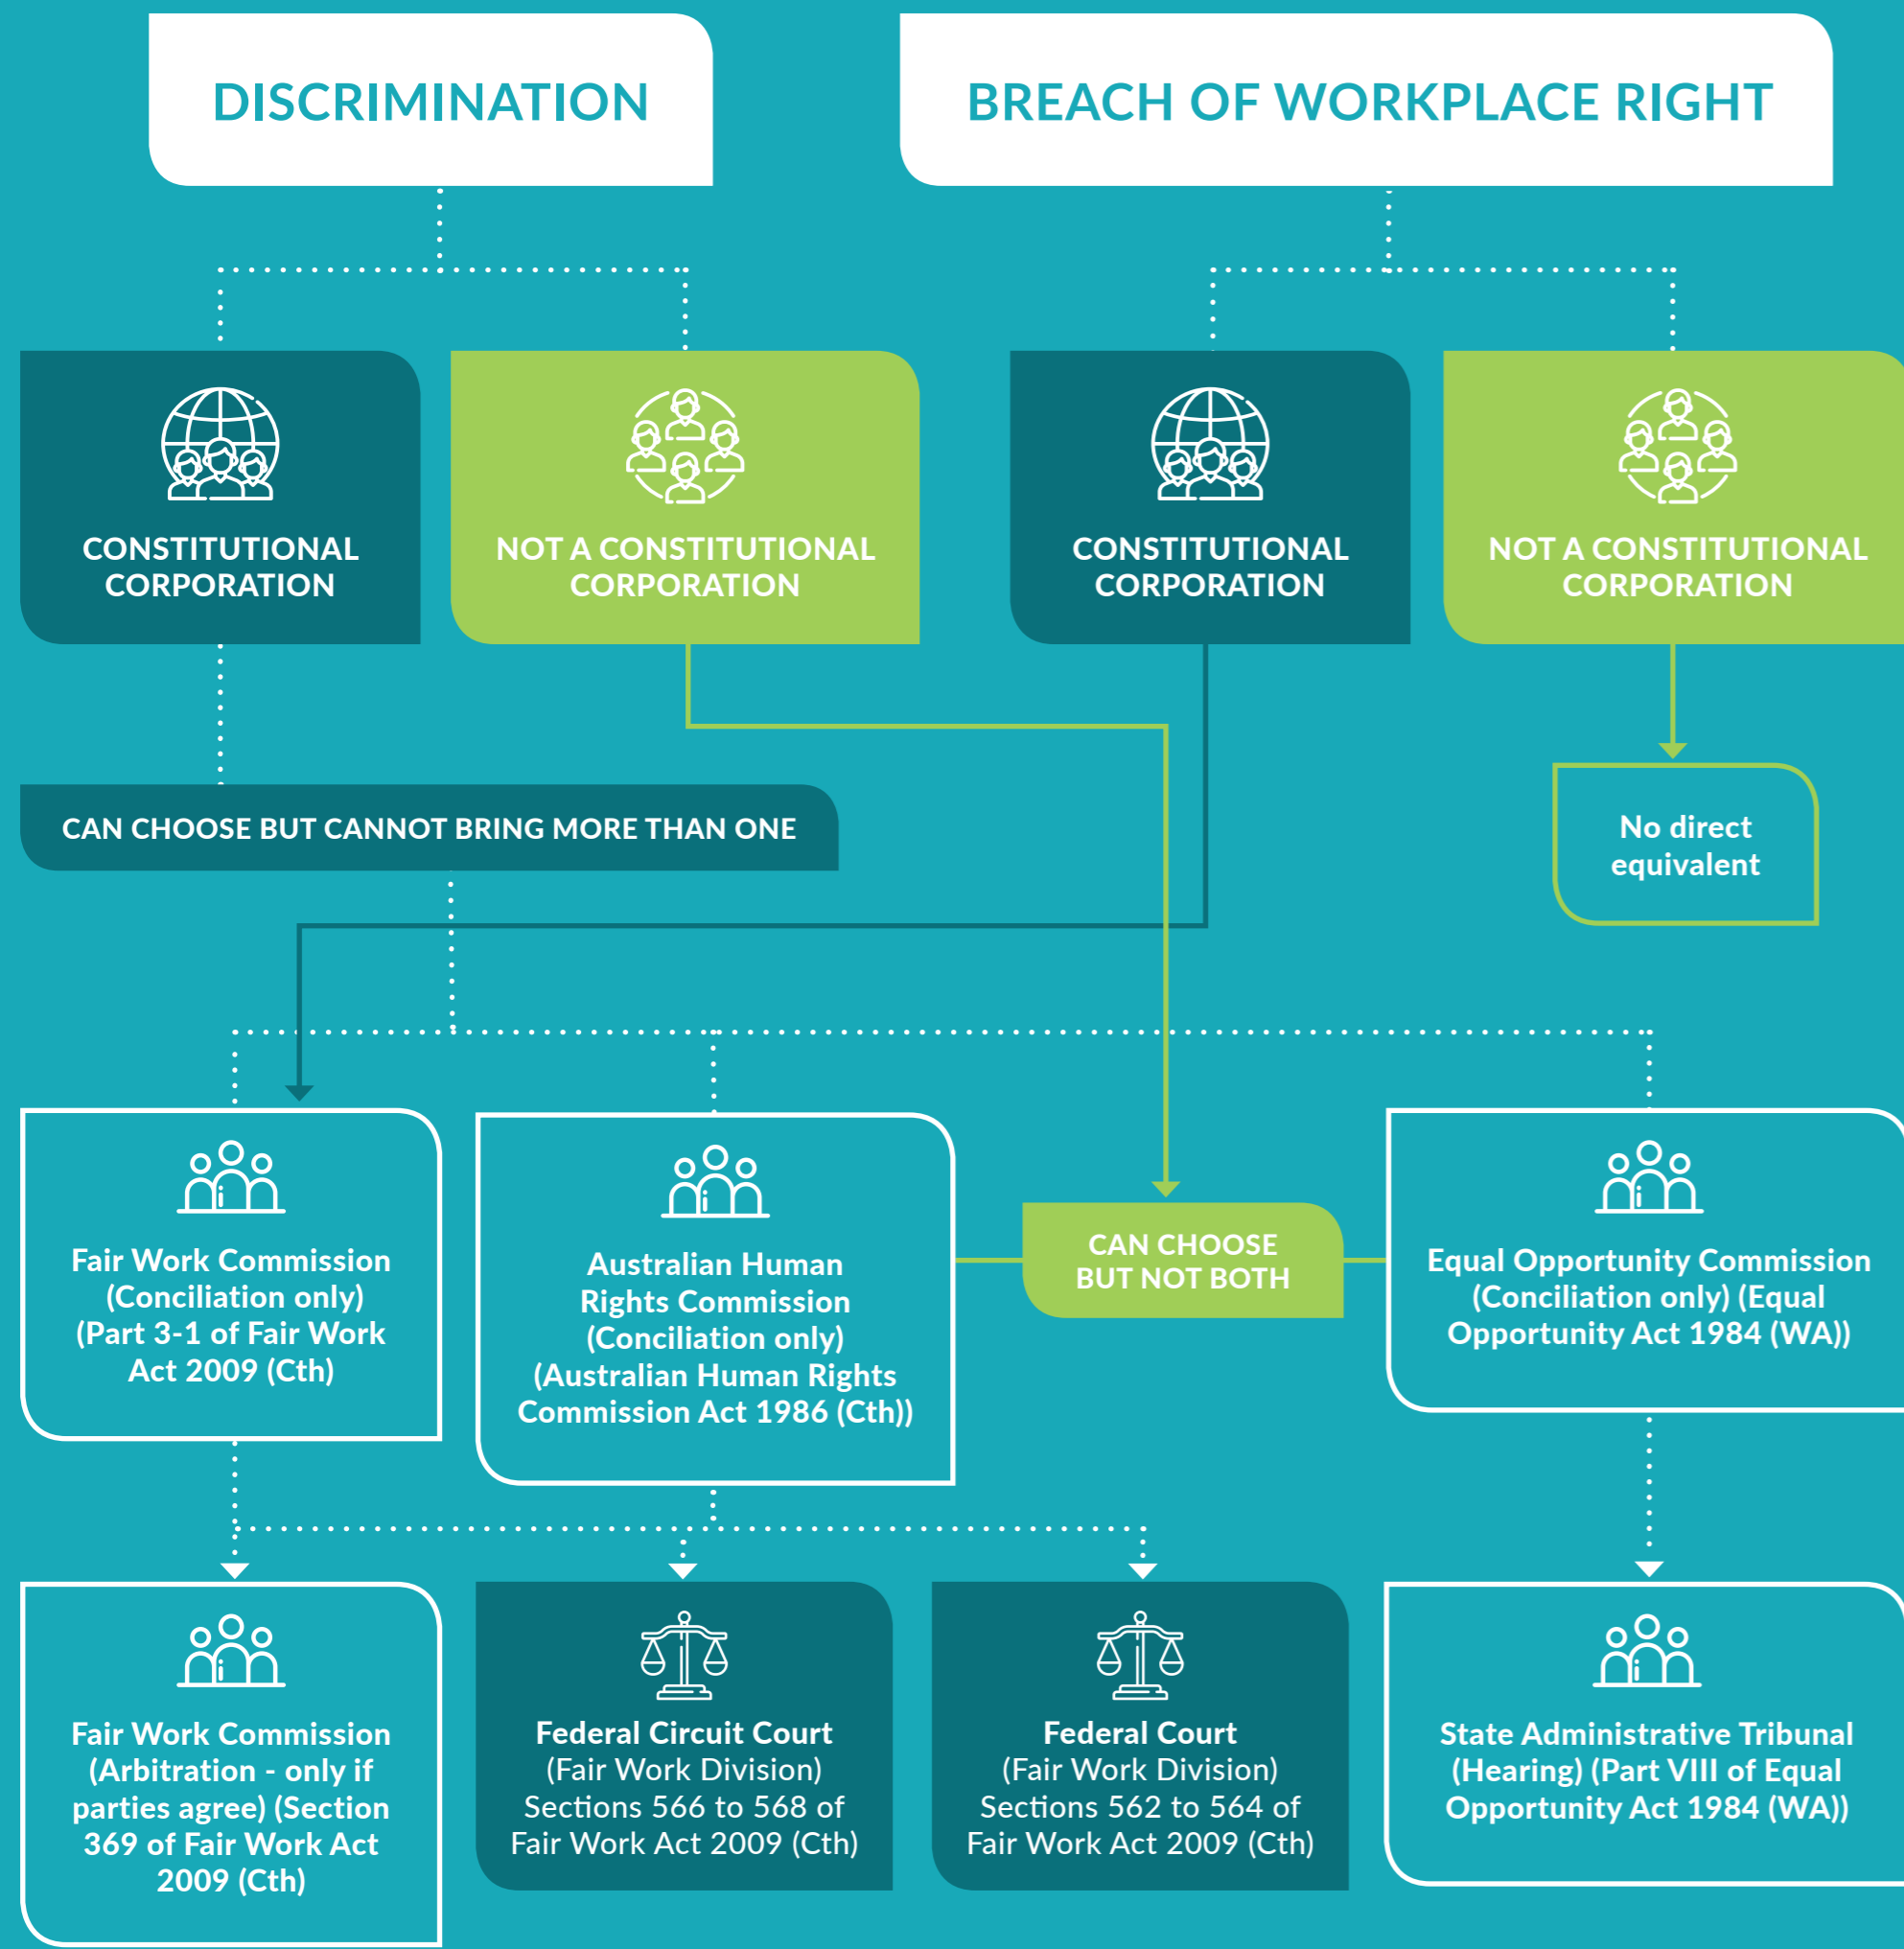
DISCRIMINATION

BREACH OF WORKPLACE RIGHT

CONSTITUTIONAL CORPORATION

NOT A CONSTITUTIONAL CORPORATION

CONSTITUTIONAL CORPORATION

NOT A CONSTITUTIONAL CORPORATION

CAN CHOOSE BUT CANNOT BRING MORE THAN ONE

No direct equivalent

Fair Work Commission (Conciliation only) (Part 3-1 of Fair Work Act 2009 (Cth)

Australian Human Rights Commission (Conciliation only) (Australian Human Rights Commission Act 1986 (Cth))

CAN CHOOSE BUT NOT BOTH

Equal Opportunity Commission (Conciliation only) (Equal Opportunity Act 1984 (WA))

Fair Work Commission (Arbitration - only if parties agree) (Section 369 of Fair Work Act 2009 (Cth)

Federal Circuit Court (Fair Work Division) Sections 566 to 568 of Fair Work Act 2009 (Cth)

Federal Court (Fair Work Division) Sections 562 to 564 of Fair Work Act 2009 (Cth)

State Administrative Tribunal (Hearing) (Part VIII of Equal Opportunity Act 1984 (WA))